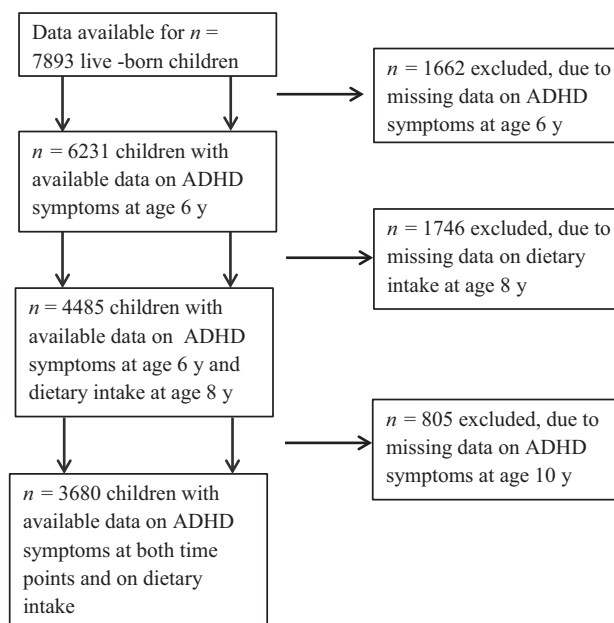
Data available for $n$ = 7893 live -born children

$n$ = 1662 excluded, due to missing data on ADHD symptoms at age 6 y

$n$ = 6231 children with available data on ADHD symptoms at age 6 y

$n$ = 1746 excluded, due to missing data on dietary intake at age 8 y

$n$ = 4485 children with available data on ADHD symptoms at age 6 y and dietary intake at age 8 y

$n$ = 805 excluded, due to missing data on ADHD symptoms at age 10 y

$n$ = 3680 children with available data on ADHD symptoms at both time points and on dietary intake